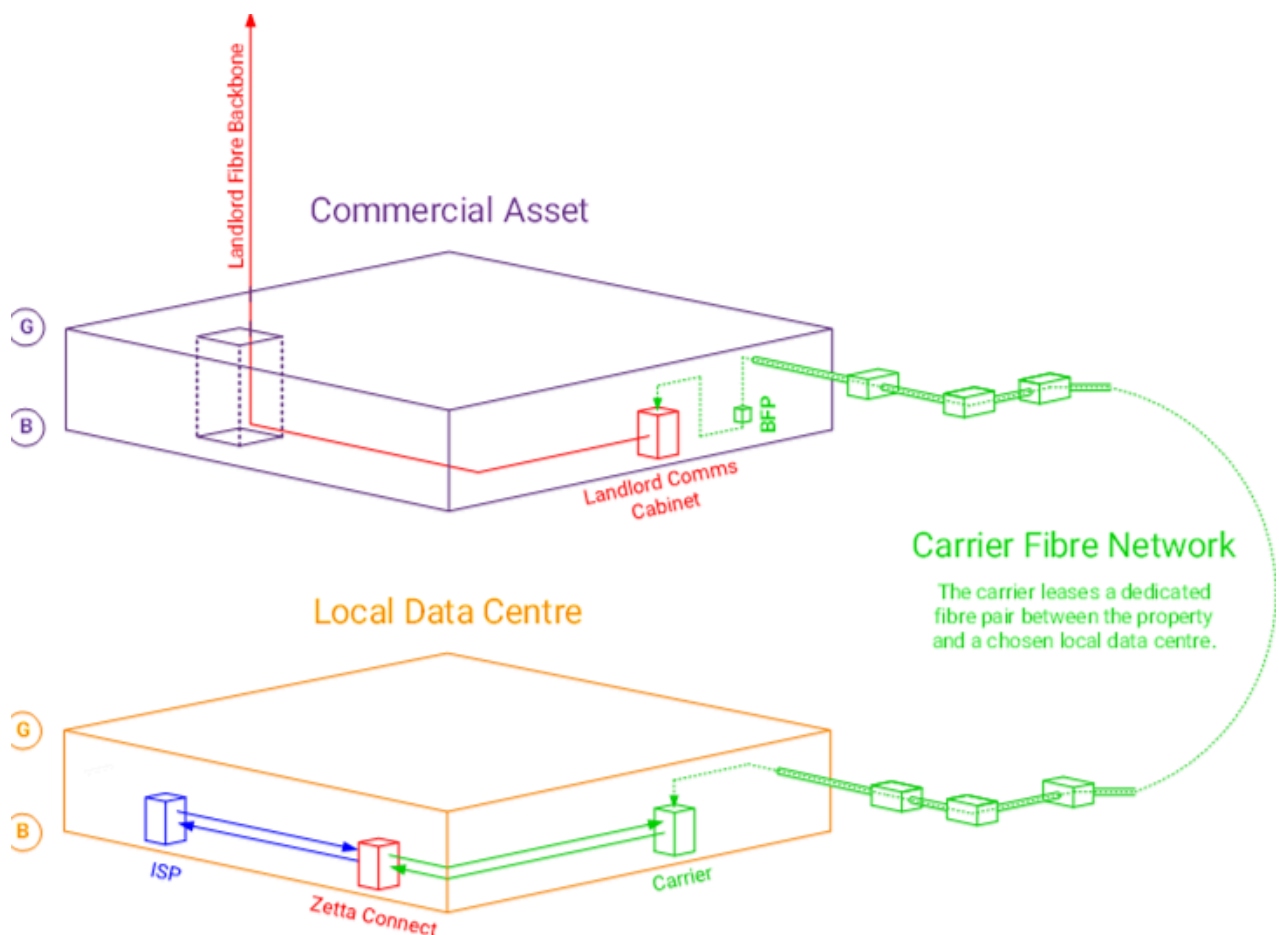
Landlord Fibre Backbone

Commercial Asset

G

B

BFP

Landlord Comms Cabinet

Carrier Fibre Network

The carrier leases a dedicated fibre pair between the property and a chosen local data centre.

Local Data Centre

G

B

ISP

Zetta Connect

Carrier